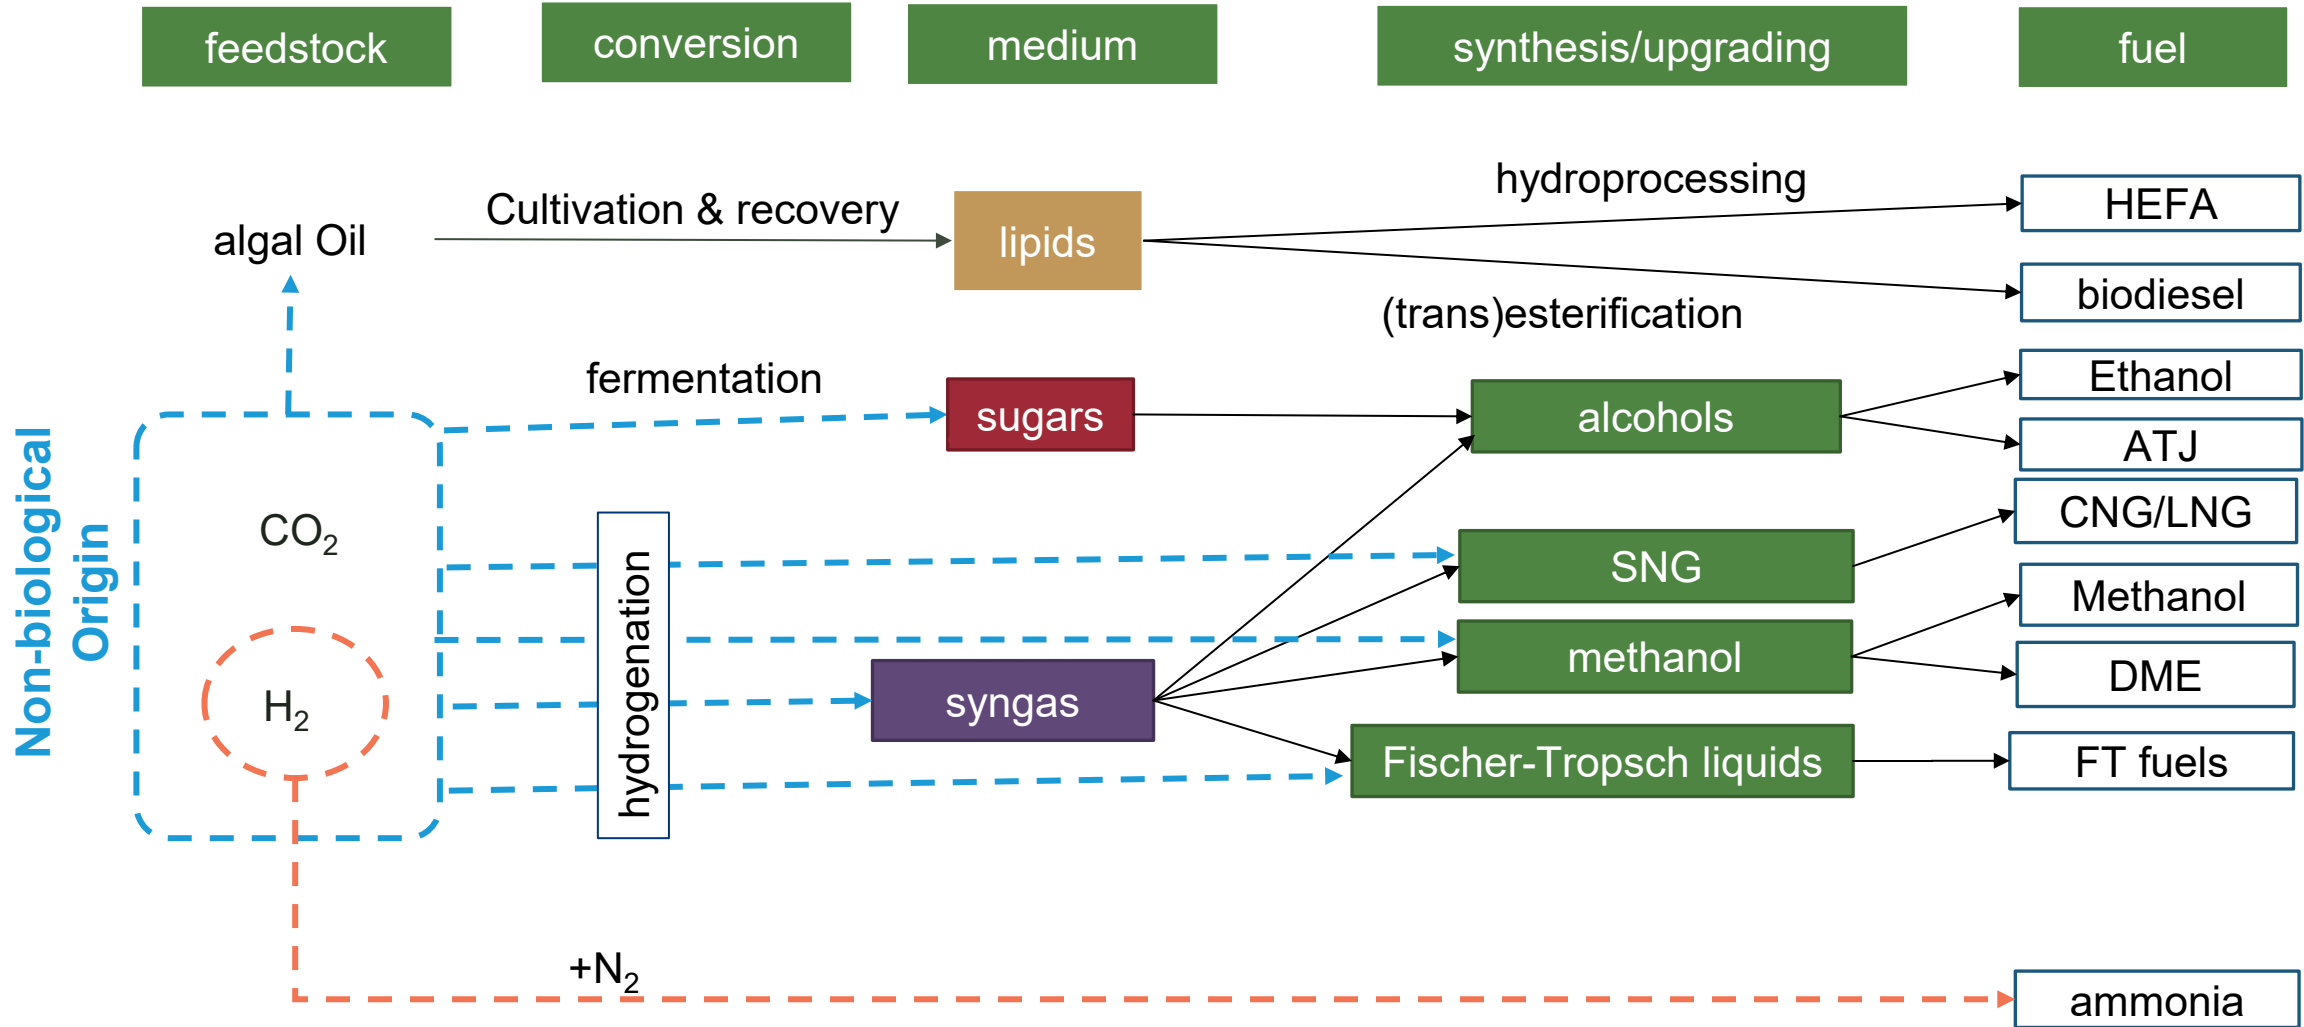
feedstock conversion medium synthesis/upgrading fuel

hydroprocessing

HEFA

algal Oil

Cultivation & recovery

lipids

biodiesel

(trans)esterification

fermentation

sugars

alcohols

Ethanol

ATJ

Non-biological Origin

$CO_2$

hydrogenation

SNG

CNG/LNG

Methanol

methanol

$H_2$

syngas

DME

Fischer-Tropsch liquids

FT fuels

$+N_2$

ammonia